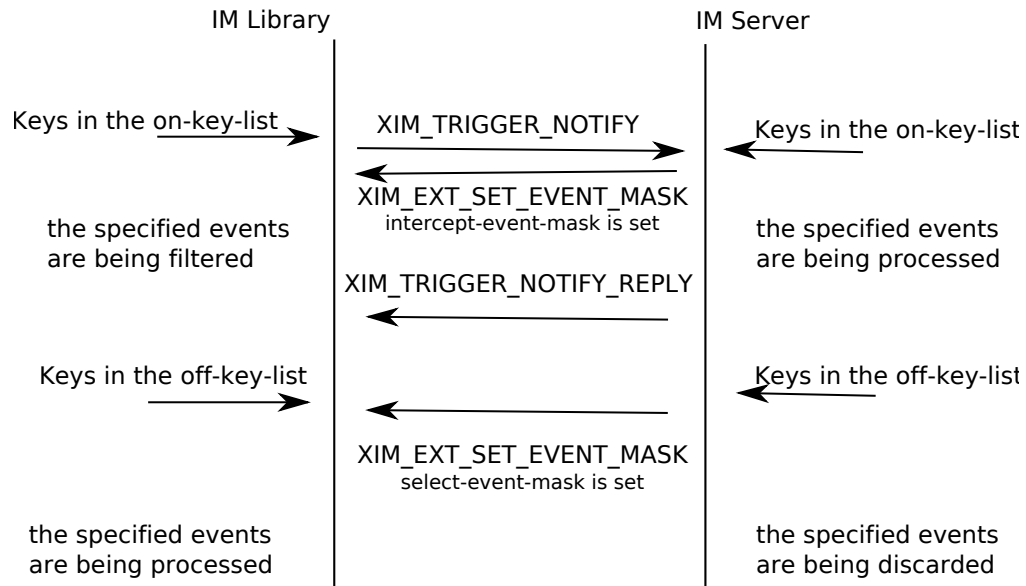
IM Library

IM Server

Keys in the on-key-list

XIM_TRIGGER_NOTIFY

Keys in the on-key-list

XIM_EXT_SET_EVENT_MASK
intercept-event-mask is set

the specified events are being filtered

the specified events are being processed

XIM_TRIGGER_NOTIFY_REPLY

Keys in the off-key-list

Keys in the off-key-list

XIM_EXT_SET_EVENT_MASK
select-event-mask is set

the specified events are being processed

the specified events are being discarded